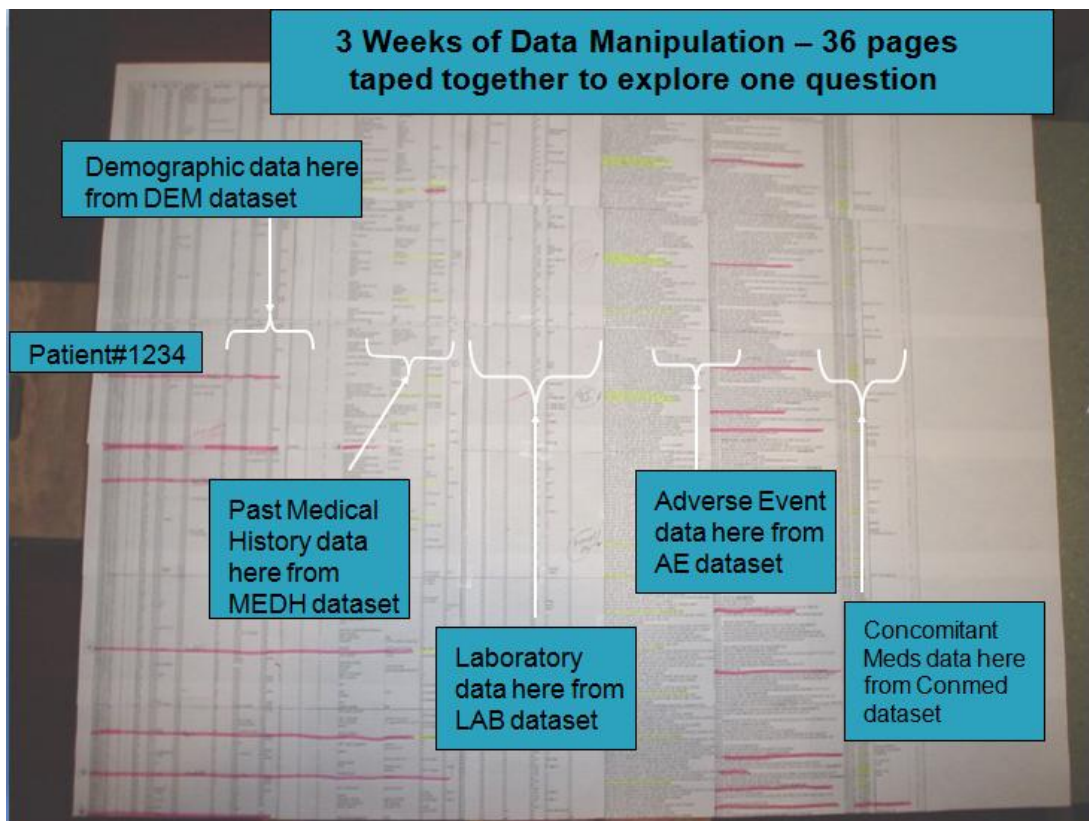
3 Weeks of Data Manipulation – 36 pages taped together to explore one question

Demographic data here from DEM dataset

Patient#1234

Past Medical History data here from MEDH dataset

Laboratory data here from LAB dataset

Adverse Event data here from AE dataset

Concomitant Meds data here from Conmed dataset